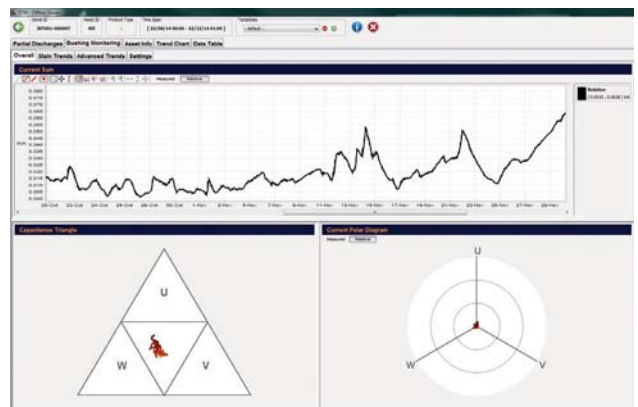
Partial Discharges Bushing Monitoring Asset Info Trend Chart Data Table

Overall Main Trends Advanced Trends Settings

Current Sum

Measured Relative

Capacitance Triangle

U

W

V

Current Polar Diagram

Measured Relative

U

W

V